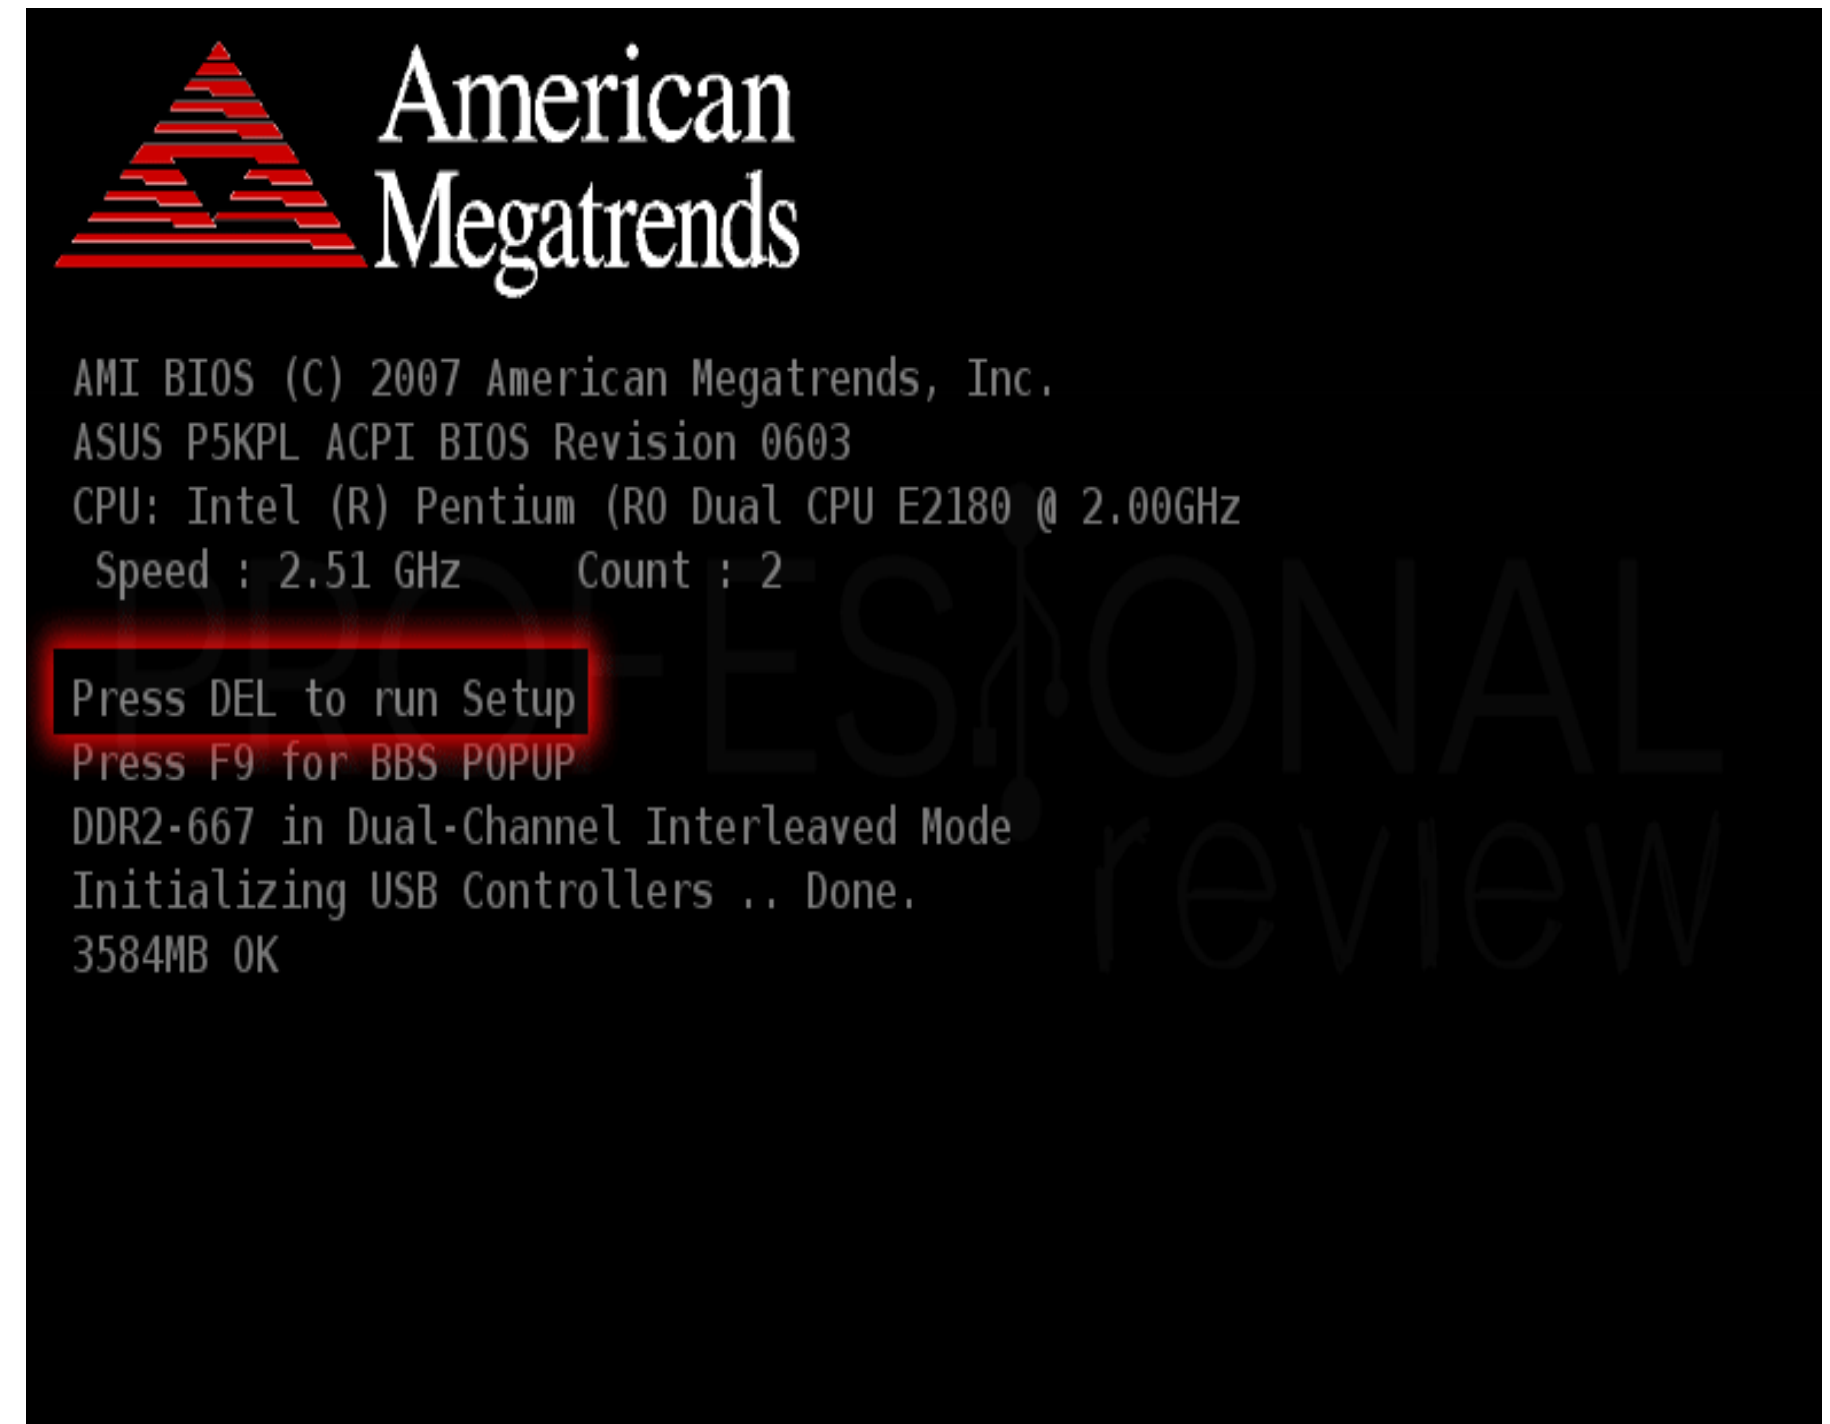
American Megatrends

AMI BIOS (C) 2007 American Megatrends, Inc.
ASUS P5KPL ACPI BIOS Revision 0603
CPU: Intel (R) Pentium (R0 Dual CPU E2180 @ 2.00GHz
Speed : 2.51 GHz Count : 2

Press DEL to run Setup
Press F9 for BBS POPUP
DDR2-667 in Dual-Channel Interleaved Mode
Initializing USB Controllers .. Done.
3584MB OK

PROFESIONAL review